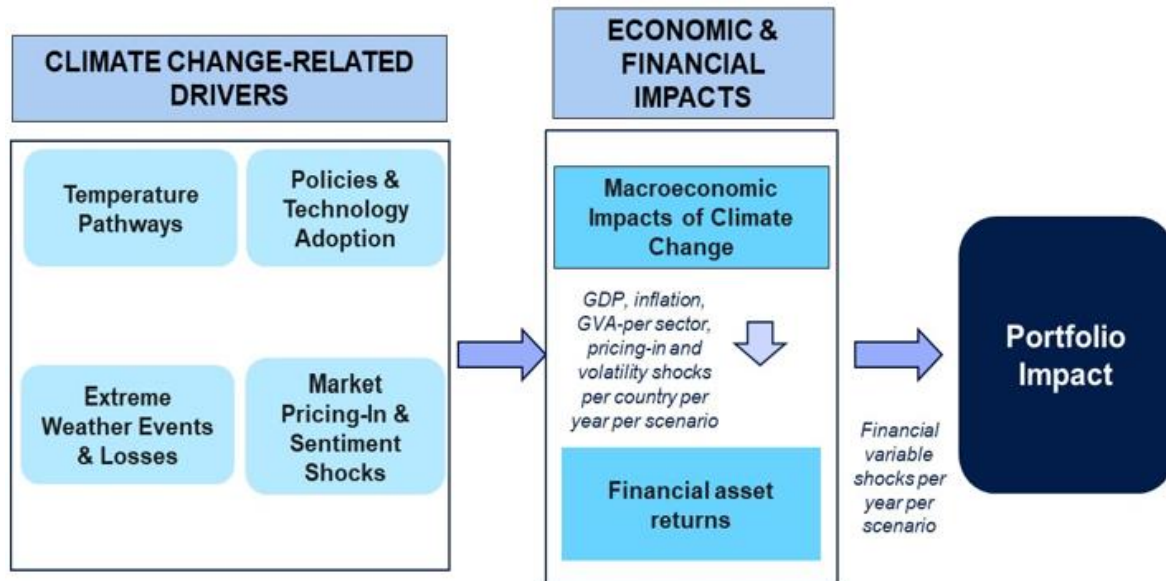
CLIMATE CHANGE-RELATED DRIVERS

Temperature Pathways

Policies & Technology Adoption

Extreme Weather Events & Losses

Market Pricing-In & Sentiment Shocks

ECONOMIC & FINANCIAL IMPACTS

Macroeconomic Impacts of Climate Change

GDP, inflation, GVA-per sector, pricing-in and volatility shocks per country per year per scenario

Financial asset returns

Financial variable shocks per year per scenario

Portfolio Impact